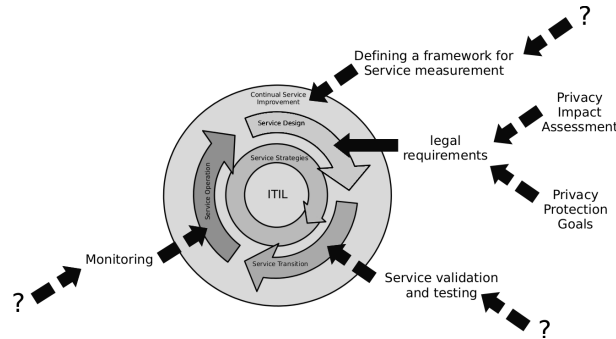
?

Defining a framework for Service measurement

Continual Service Improvement

Service Design

Service Strategies

ITIL

Service Operation

Service Transition

Privacy Impact Assessment

legal requirements

Privacy Protection Goals

Monitoring

?

Service validation and testing

?